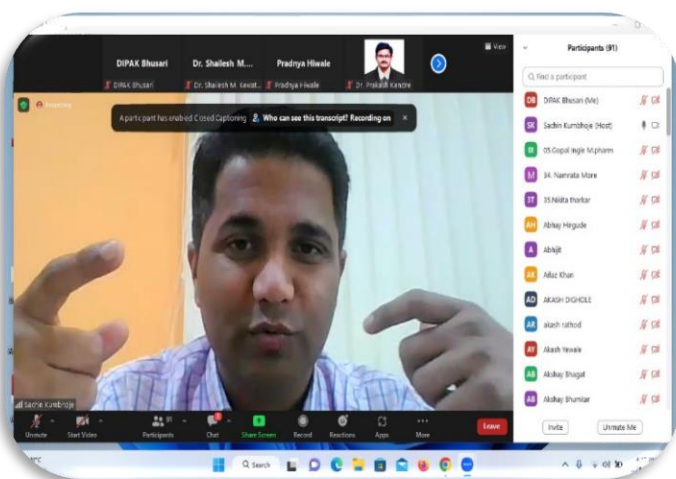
DIPAK Bhusari
DIPAK Bhusari
Dr. Shailesh M....
Dr. Shailesh M. Kewat...
Pradnya Hiwale
Pradnya Hiwale
Dr. Prakash Kendre
View

A participant has enabled Closed Captioning  Who can see this transcript? Recording on

Sachin Kumbhoje

Unmute
Start Video
Participants
Chat
Share Screen
Record
Reactions
Apps
More
Leave

Participants (91)
Find a participant
DB DIPAK Bhusari (Me)
SK Sachin Kumbhoje (Host)
0S 05.Gopal ingle M.pharm
34. Namrata More
3T 35.Nikita thorkar
AH Abhay Hirgude
A Abhijit
AK Aflaz Khan
AD AKASH DIGHOLE
AR akash rathod
AY Akash Yewale
AB Akshay Bhagat
AB Akshay Bhumkar
Invite
Unmute Me

Search